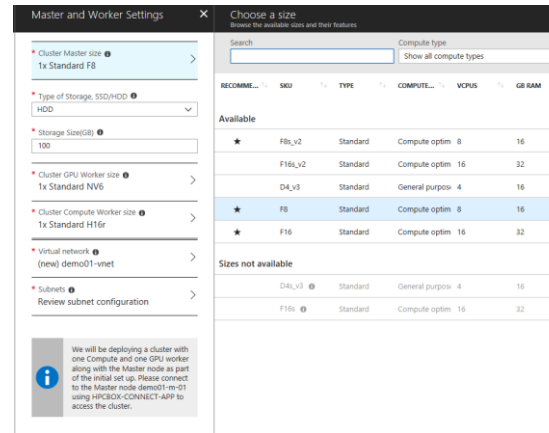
Master and Worker Settings ✕

* Cluster Master size
1x Standard F8

* Type of Storage, SSD/HDD
HDD

* Storage Size(GB)
100

* Cluster GPU Worker size
1x Standard NV6

* Cluster Compute Worker size
1x Standard H16r

* Virtual network
(new) demo01-vnet

* Subnets
Review subnet configuration

We will be deploying a cluster with one Compute and one GPU worker along with the Master node as part of the initial set up. Please connect to the Master node demo01-m-01 using HPCBOX-CONNECT-APP to access the cluster.

Choose a size
Browse the available sizes and their features

Search

Compute type
Show all compute types

| RECOMME... | SKU | TYPE | COMPUTE... | VCPUS | GB RAM |
|---|---|---|---|---|---|
| Available | | | | | |
| ★ | F8s_v2 | Standard | Compute optim | 8 | 16 |
| | F16s_v2 | Standard | Compute optim | 16 | 32 |
| | D4_v3 | Standard | General purpose | 4 | 16 |
| ★ | F8 | Standard | Compute optim | 8 | 16 |
| ★ | F16 | Standard | Compute optim | 16 | 32 |
| Sizes not available | | | | | |
| | D4s_v3 | Standard | General purpose | 4 | 16 |
| | F16s | Standard | Compute optim | 16 | 32 |